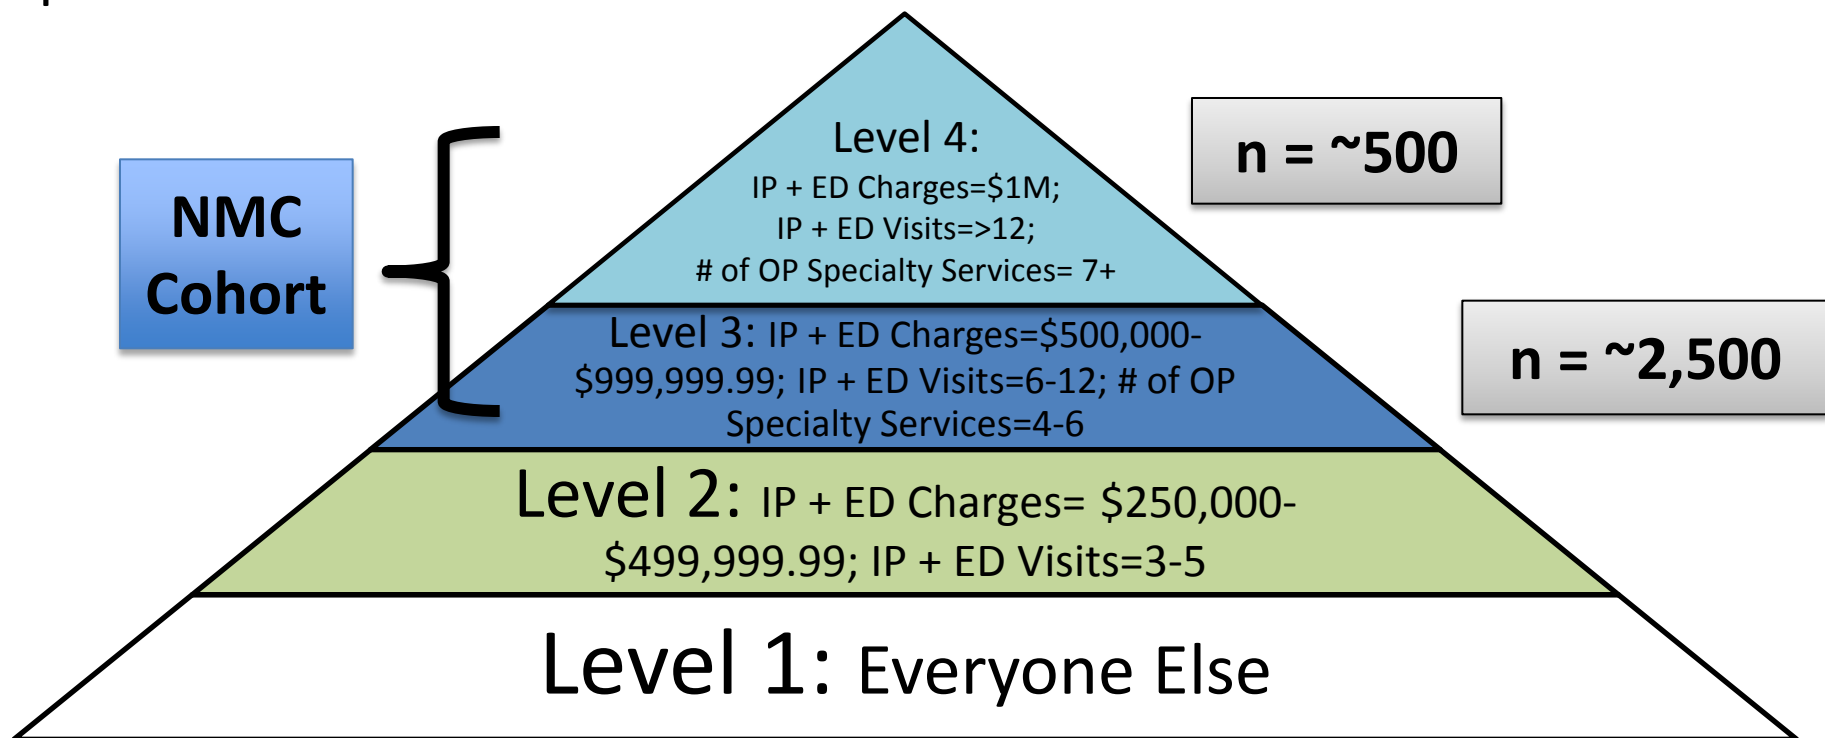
NMC Cohort

Level 4:
IP + ED Charges=$1M;
IP + ED Visits=>12;
# of OP Specialty Services= 7+

n = ~500

Level 3: IP + ED Charges=$500,000-$999,999.99; IP + ED Visits=6-12; # of OP Specialty Services=4-6

n = ~2,500

Level 2: IP + ED Charges= $250,000-$499,999.99; IP + ED Visits=3-5

Level 1: Everyone Else